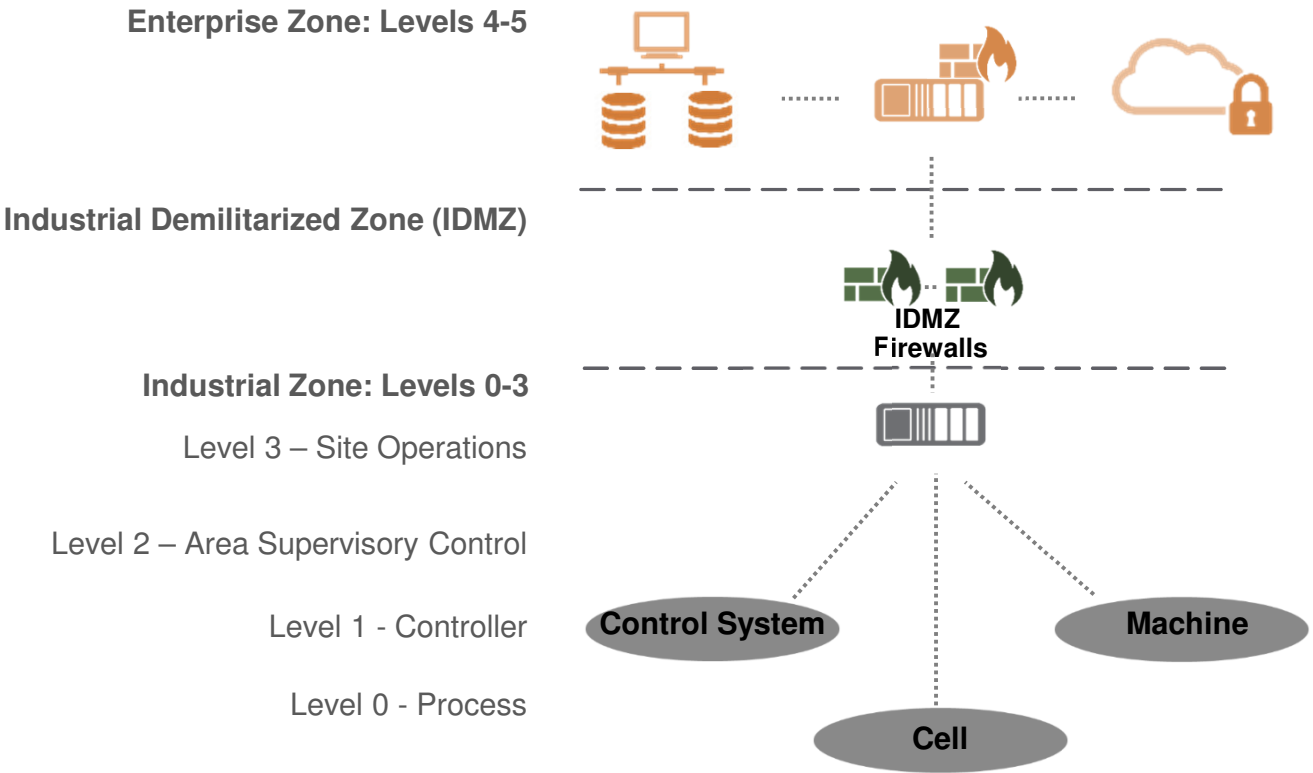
Enterprise Zone: Levels 4-5

Industrial Demilitarized Zone (IDMZ)

IDMZ
Firewalls

Industrial Zone: Levels 0-3

Level 3 – Site Operations

Level 2 – Area Supervisory Control

Level 1 - Controller

Level 0 - Process

Control System

Machine

Cell